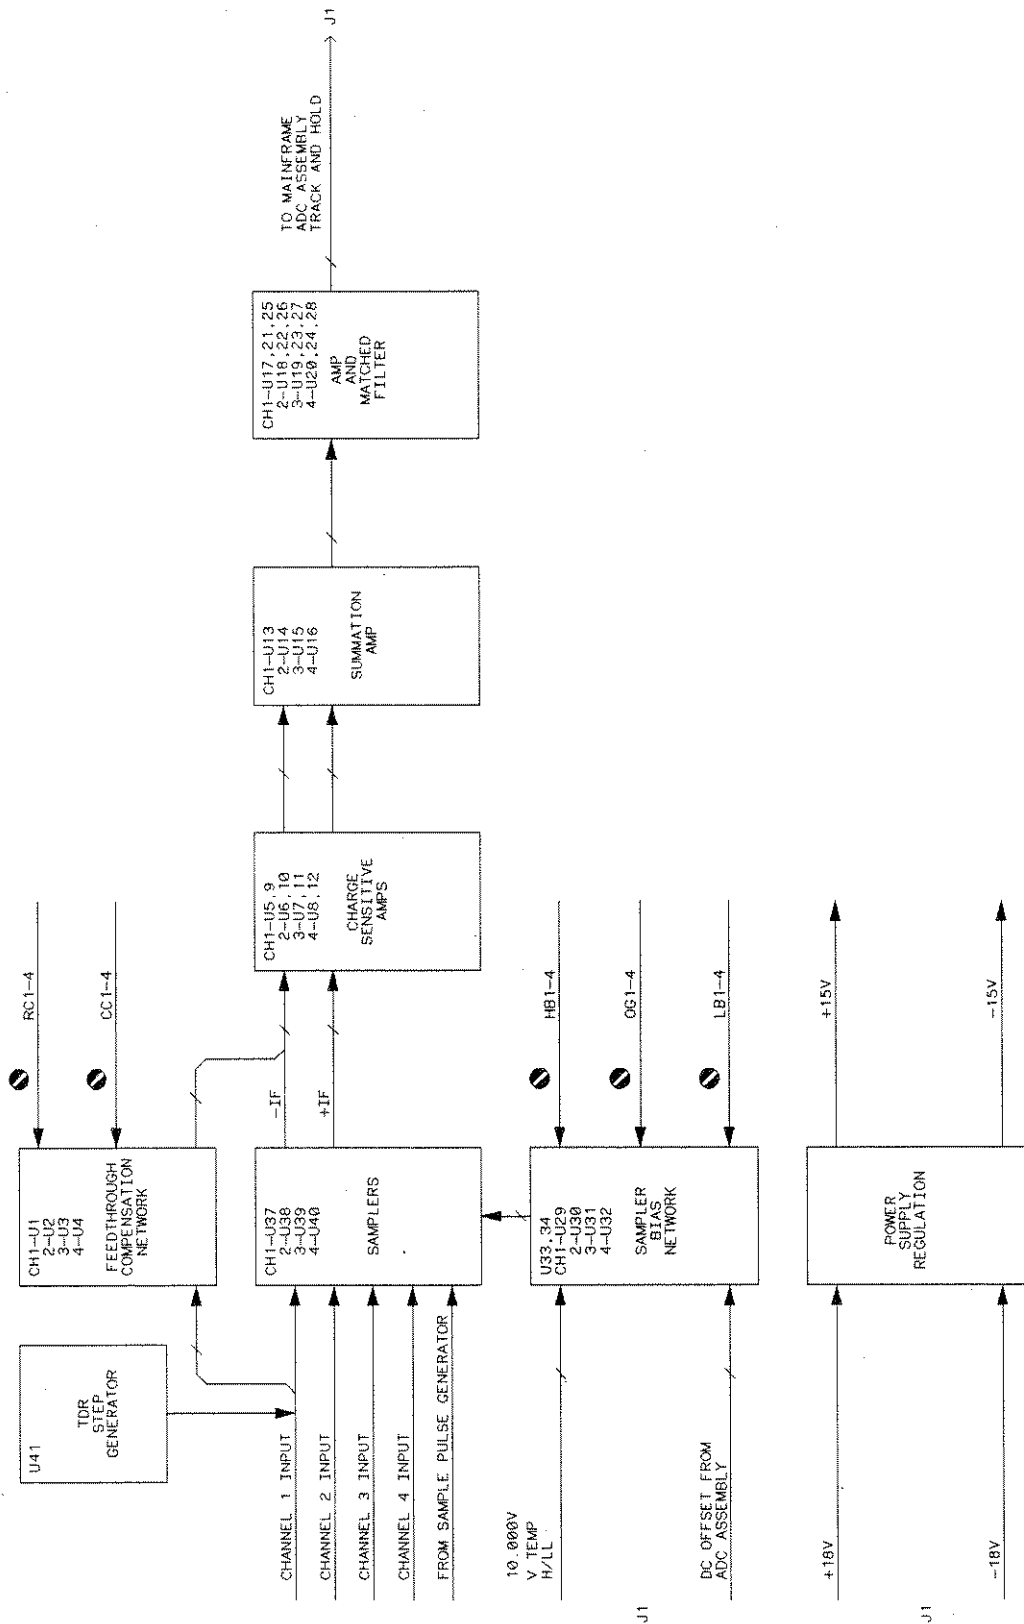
U41
TDR STEP GENERATOR

CH1-U1
2-U2
3-U3
4-U4
FEEDTHROUGH COMPENSATION NETWORK

RC1-4

CC1-4

CHANNEL 1 INPUT
CHANNEL 2 INPUT
CHANNEL 3 INPUT
CHANNEL 4 INPUT
FROM SAMPLE PULSE GENERATOR

CH1-U37
2-U38
3-U39
4-U40
SAMPLERS

-IF
+IF

CH1-U5,9
2-U6,10
3-U7,11
4-U8,12
CHARGE SENSITIVE AMPS

CH1-U13
2-U14
3-U15
4-U16
SUMMATION AMP

CH1-U17,21,25
2-U18,22,26
3-U19,23,27
4-U20,24,28
AMP AND MATCHED FILTER

TO MAINFRAME ADC ASSEMBLY TRACK AND HOLD

J1

10.000V
V TEMP
H/LL

DC OFFSET FROM ADC ASSEMBLY

J1

U33,34
CH1-U29
2-U30
3-U31
4-U32
SAMPLER BIAS NETWORK

HB1-4
OG1-4
LB1-4

+18V
-18V

J1

POWER SUPPLY REGULATION

+15V
-15V